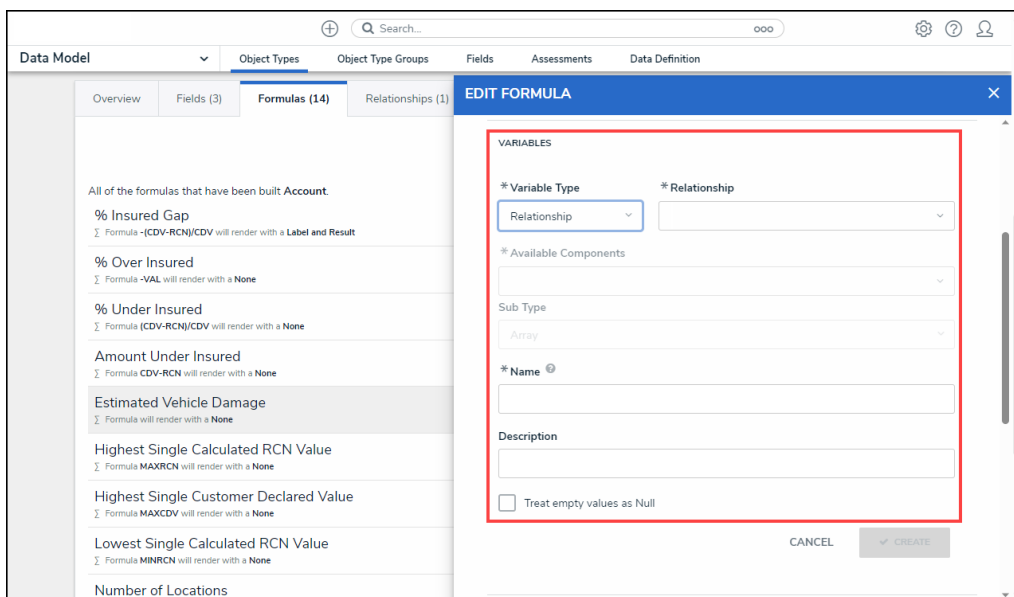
Search...

Data Model

Object Types Object Type Groups Fields Assessments Data Definition

Overview Fields (3) Formulas (14) Relationships (1)

All of the formulas that have been built Account.

% Insured Gap
∑ Formula -(CDV-RCN)/CDV will render with a Label and Result

% Over Insured
∑ Formula -VAL will render with a None

% Under Insured
∑ Formula (CDV-RCN)/CDV will render with a None

Amount Under Insured
∑ Formula CDV-RCN will render with a None

Estimated Vehicle Damage
∑ Formula will render with a None

Highest Single Calculated RCN Value
∑ Formula MAXRCN will render with a None

Highest Single Customer Declared Value
∑ Formula MAXCDV will render with a None

Lowest Single Calculated RCN Value
∑ Formula MINRCN will render with a None

Number of Locations

EDIT FORMULA

VARIABLES

* Variable Type
Relationship

* Relationship

* Available Components

Sub Type
Array

* Name

Description

Treat empty values as Null

CANCEL
CREATE